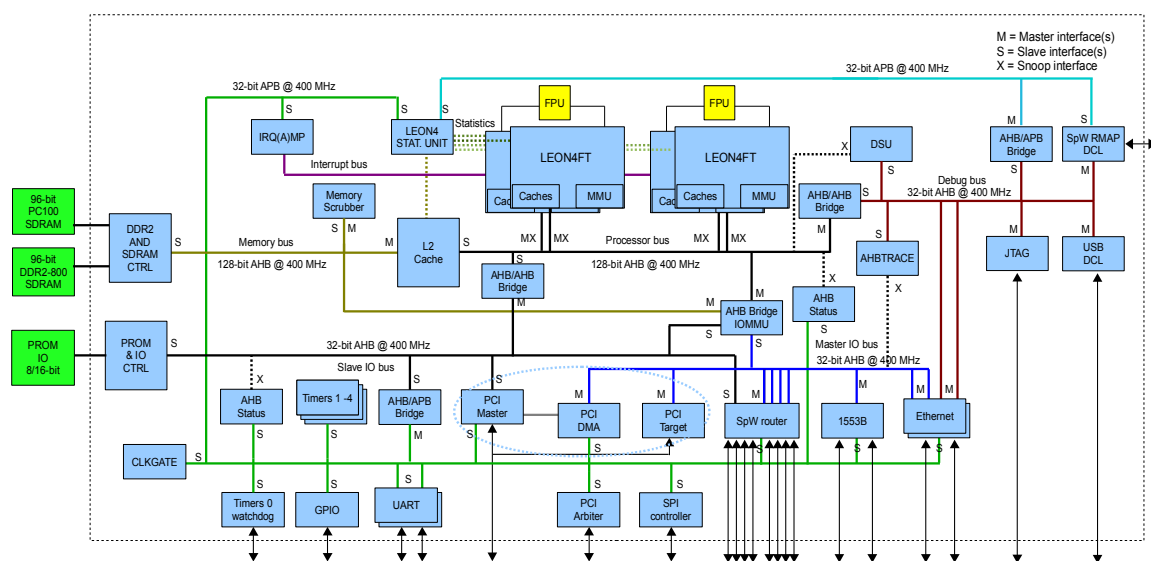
M = Master interface(s)
S = Slave interface(s)
X = Snoop interface

32-bit APB @ 400 MHz

32-bit APB @ 400 MHz

S
S
S
M
S

FPU
FPU

IRQ(A)MP
LEON4 STAT. UNIT
Statistics
LEON4FT
LEON4FT
DSU
AHB/APB Bridge
SpW RMAP DCL

Interrupt bus
X
S
M

Caches
MMU
Cac
Caches
MMU
Ca

Memory Scrubber

Debug bus
32-bit AHB @ 400 MHz

96-bit PC100 SDRAM

DDR2 AND SDRAM CTRL

S
Memory bus
S M
M
L2 Cache
S
MX
MX
Processor bus
MX
MX
AHB/AHB Bridge
M
S
S
S
M

96-bit DDR2-800 SDRAM

128-bit AHB @ 400 MHz
128-bit AHB @ 400 MHz

AHB/AHB Bridge
AHBTRACE
JTAG
USB DCL

X
X

M
M
AHB Bridge IOMMU
S
AHB Status
S

PROM IO 8/16-bit

PROM & IO CTRL

S
32-bit AHB @ 400 MHz
Master IO bus
32-bit AHB @ 400 MHz

Slave IO bus

X
S
S
M
M
M
M
M
M
M

AHB Status
Timers 1 -4
AHB/APB Bridge
PCI Master
PCI DMA
PCI Target
SpW router
1553B
Ethernet

S
S
M
S
S
S
S
S
S
S
S

CLKGATE
S

Timers 0 watchdog
GPIO
UART
PCI Arbiter
SPI controller